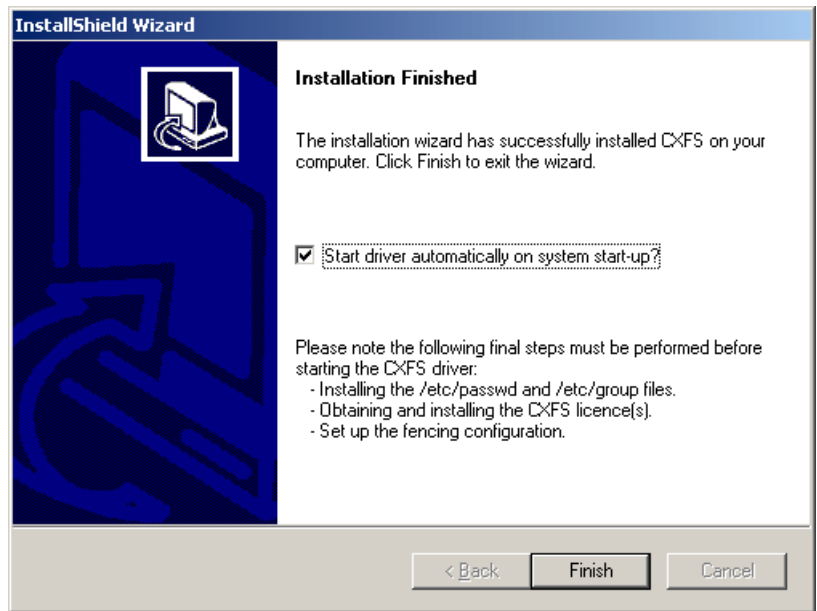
InstallShield Wizard

Installation Finished

The installation wizard has successfully installed CXFS on your computer. Click Finish to exit the wizard.

Start driver automatically on system start-up?

Please note the following final steps must be performed before starting the CXFS driver:
- Installing the /etc/passwd and /etc/group files.
- Obtaining and installing the CXFS licence(s).
- Set up the fencing configuration.

< Back

Finish

Cancel